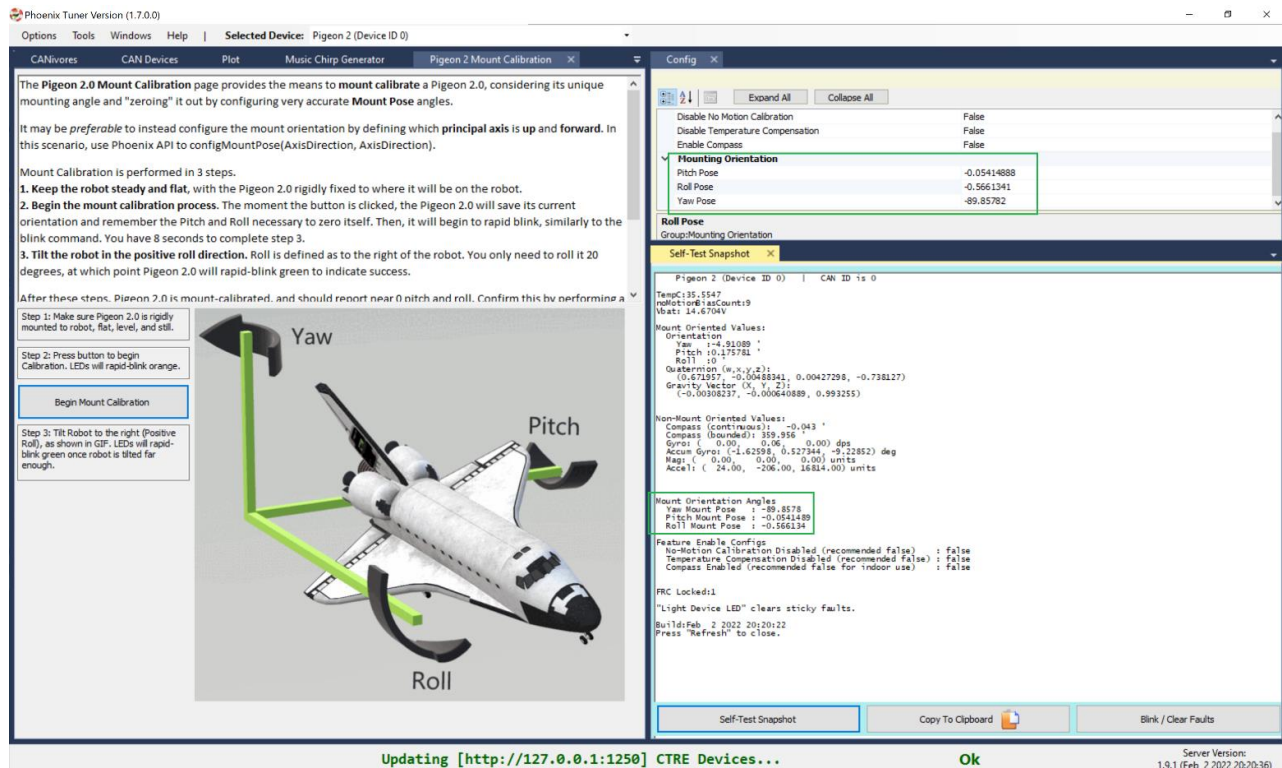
Phoenix Tuner Version (1.7.0.0)

Options Tools Windows Help | Selected Device: Pigeon 2 (Device ID 0)

CANivores | CAN Devices | Plot | Music Chirp Generator | Pigeon 2 Mount Calibration ×

The Pigeon 2.0 Mount Calibration page provides the means to mount calibrate a Pigeon 2.0, considering its unique mounting angle and "zeroing" it out by configuring very accurate Mount Pose angles.

It may be preferable to instead configure the mount orientation by defining which principal axis is up and forward. In this scenario, use Phoenix API to configMountPose(AxisDirection, AxisDirection).

Mount Calibration is performed in 3 steps.
1. Keep the robot steady and flat, with the Pigeon 2.0 rigidly fixed to where it will be on the robot.
2. Begin the mount calibration process. The moment the button is clicked, the Pigeon 2.0 will save its current orientation and remember the Pitch and Roll necessary to zero itself. Then, it will begin to rapid blink, similarly to the blink command. You have 8 seconds to complete step 3.
3. Tilt the robot in the positive roll direction. Roll is defined as to the right of the robot. You only need to roll it 20 degrees, at which point Pigeon 2.0 will rapid-blink green to indicate success.

After these steps, Pigeon 2.0 is mount-calibrated, and should report near 0 pitch and roll. Confirm this by performing a

Step 1: Make sure Pigeon 2.0 is rigidly mounted to robot, flat, level, and still.

Step 2: Press button to begin Calibration. LEDs will rapid-blink orange.

Begin Mount Calibration

Step 3: Tilt Robot to the right (Positive Roll), as shown in GIF. LEDs will rapid-blink green once robot is tilted far enough.

Yaw
Pitch
Roll

Config ×

Expand All | Collapse All

| | |
|---|---|
| Disable No Motion Calibration | False |
| Disable Temperature Compensation | False |
| Enable Compass | False |
| Mounting Orientation | |
| Pitch Pose | -0.05414888 |
| Roll Pose | -0.5661341 |
| Yaw Pose | -89.85782 |

Roll Pose
Group:Mounting Orientation

Self-Test Snapshot ×

Pigeon 2 (Device ID 0) | CAN ID is 0

TempC:35.5547
noMotionBiasCount:9
Vbat: 14.6704V

Mount Oriented Values:
Orientation
Yaw :-4.91089 '
Pitch :0.175781 '
Roll :0 '
Quaternion (w,x,y,z):
(0.671957, -0.00488341, 0.00427298, -0.738127)
Gravity Vector (X, Y, Z):
(-0.00308237, -0.000640889, 0.993255)

Non-Mount Oriented Values:
Compass (continuous): -0.043 '
Compass (bounded): 359.956 '
Gyro: ( 0.00, 0.06, 0.00) dps
Accum Gyro: (-1.62598, 0.527344, -9.22852) deg
Mag: ( 0.00, 0.00, 0.00) units
Accel: ( 24.00, -206.00, 16814.00) units

Mount Orientation Angles
Yaw Mount Pose : -89.8578
Pitch Mount Pose : -0.0541489
Roll Mount Pose : -0.566134

Feature Enable Configs
No-Motion Calibration Disabled (recommended false) : false
Temperature Compensation Disabled (recommended false) : false
Compass Enabled (recommended false for indoor use) : false

FRC Locked:1

"Light Device LED" clears sticky faults.

Build:Feb 2 2022 20:20:22
Press "Refresh" to close.

Self-Test Snapshot | Copy To Clipboard | Blink / Clear Faults

Updating [http://127.0.0.1:1250] CTRE Devices... Ok

Server Version:
1.9.1 (Feb 2 2022 20:20:36)